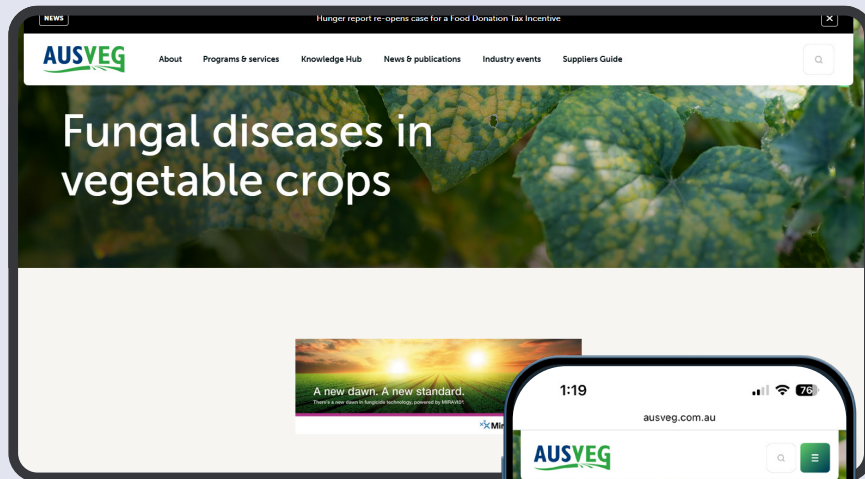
NEWS Hunger report re-opens case for a Food Donation Tax Incentive ×

AUSVEG About Programs & services Knowledge Hub News & publications Industry events Suppliers Guide

Fungal diseases in vegetable crops

A new dawn. A new standard.

There's a new dawn in fungicide technology, powered by MIRAVIS®.

Mi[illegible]

1:19

76

ausveg.com.au

AUSVEG